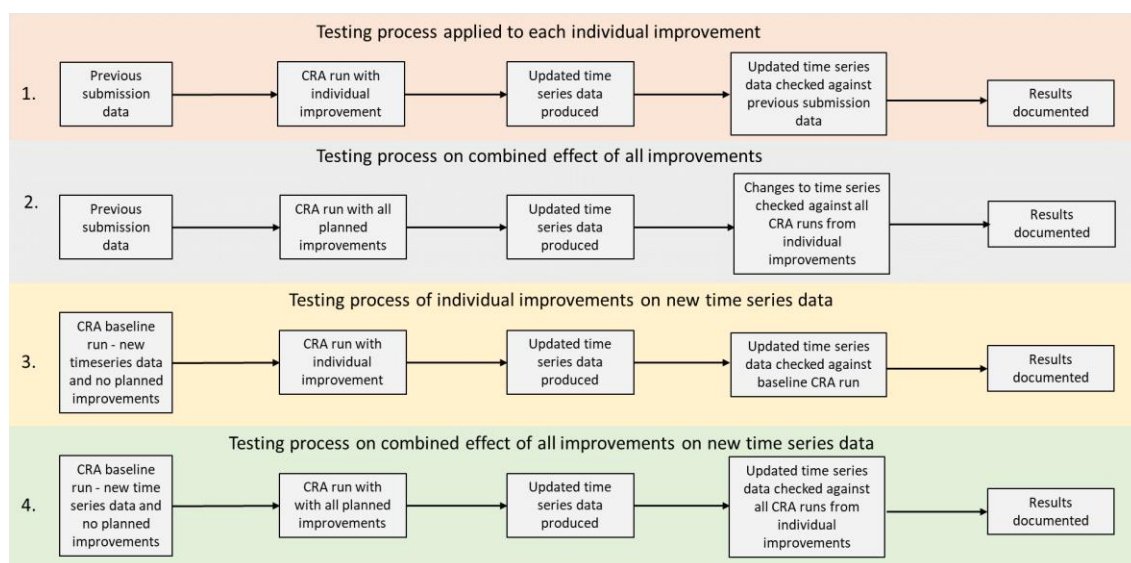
Testing process applied to each individual improvement

1.

Previous submission data

CRA run with individual improvement

Updated time series data produced

Updated time series data checked against previous submission data

Results documented

Testing process on combined effect of all improvements

2.

Previous submission data

CRA run with all planned improvements

Updated time series data produced

Changes to time series checked against all CRA runs from individual improvements

Results documented

Testing process of individual improvements on new time series data

3.

CRA baseline run - new timeseries data and no planned improvements

CRA run with individual improvement

Updated time series data produced

Updated time series data checked against baseline CRA run

Results documented

Testing process on combined effect of all improvements on new time series data

4.

CRA baseline run - new time series data and no planned improvements

CRA run with with all planned improvements

Updated time series data produced

Updated time series data checked against all CRA runs from individual improvements

Results documented